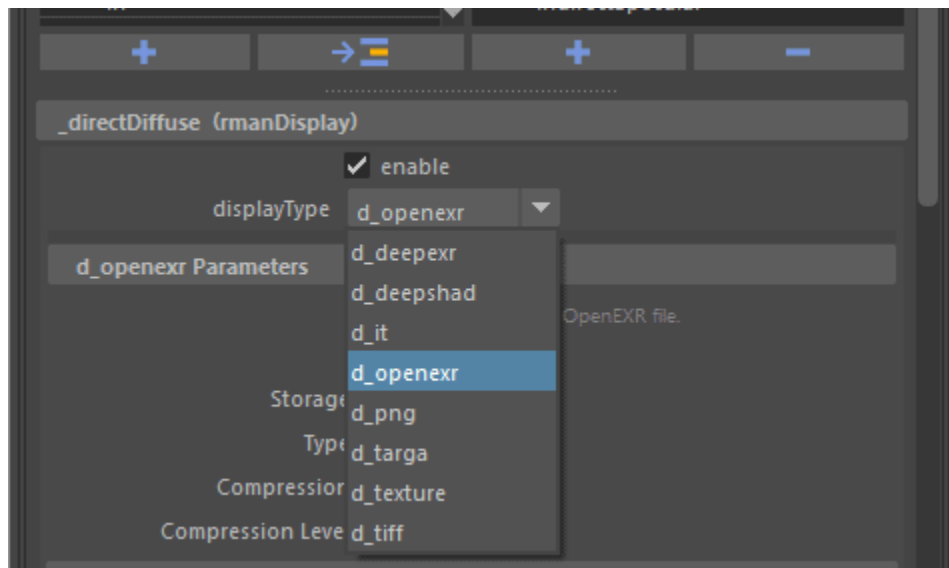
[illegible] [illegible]

_directDiffuse (rmanDisplay)

enable

displayType d_openexr

d_openexr Parameters

d_deepexr
d_deepshad
d_it
d_openexr
d_png
d_targa
d_texture
d_tiff

OpenEXR file.

Storage

Type

Compression

Compression Leve